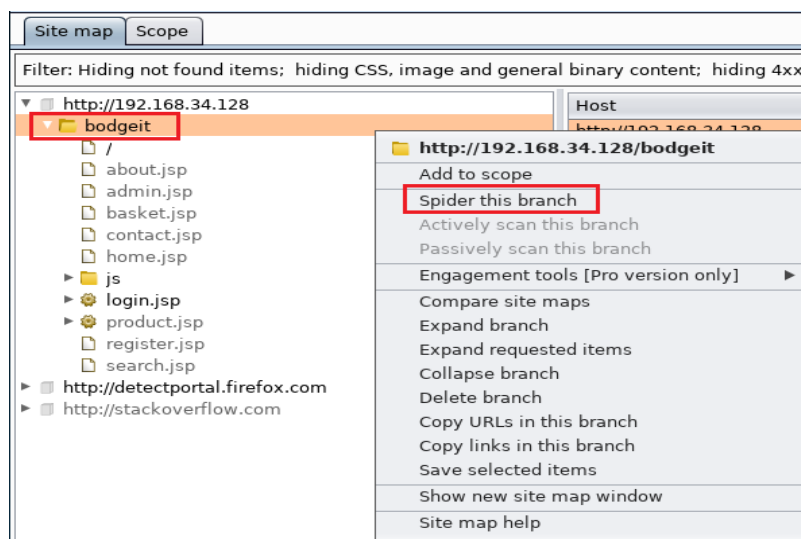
Site map Scope

Filter: Hiding not found items; hiding CSS, image and general binary content; hiding 4xx

http://192.168.34.128
bodgeit
/
about.jsp
admin.jsp
basket.jsp
contact.jsp
home.jsp
js
login.jsp
product.jsp
register.jsp
search.jsp
http://detectportal.firefox.com
http://stackoverflow.com

Host
http://192.168.34.128

http://192.168.34.128/bodgeit
Add to scope
Spider this branch
Actively scan this branch
Passively scan this branch
Engagement tools [Pro version only]
Compare site maps
Expand branch
Expand requested items
Collapse branch
Delete branch
Copy URLs in this branch
Copy links in this branch
Save selected items
Show new site map window
Site map help